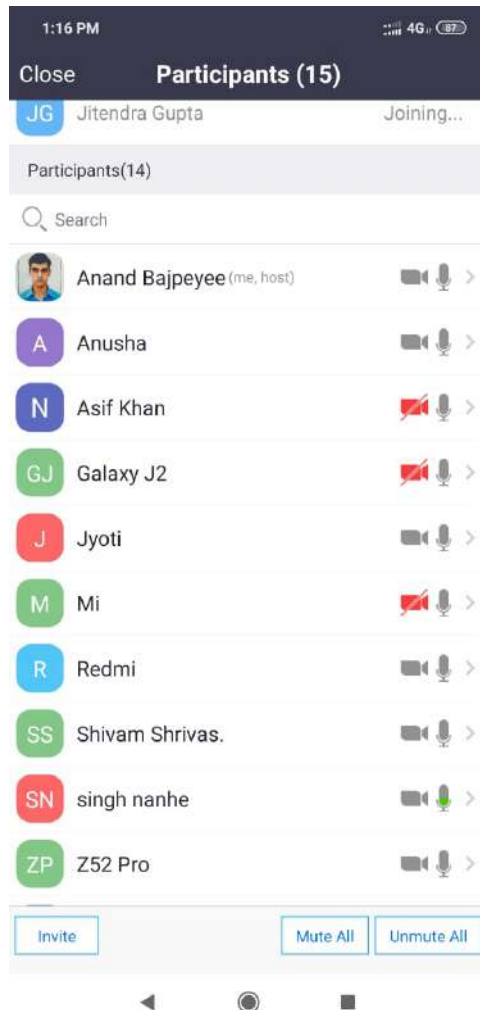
1:16 PM
4G 87

Close
Participants (15)

JG Jitendra Gupta
Joining...

Participants(14)

Search

Anand Bajpeyee (me, host)

A Anusha

N Asif Khan

GJ Galaxy J2

J Jyoti

M Mi

R Redmi

SS Shivam Shrivas.

SN singh nanhe

ZP Z52 Pro

Invite
Mute All
Unmute All